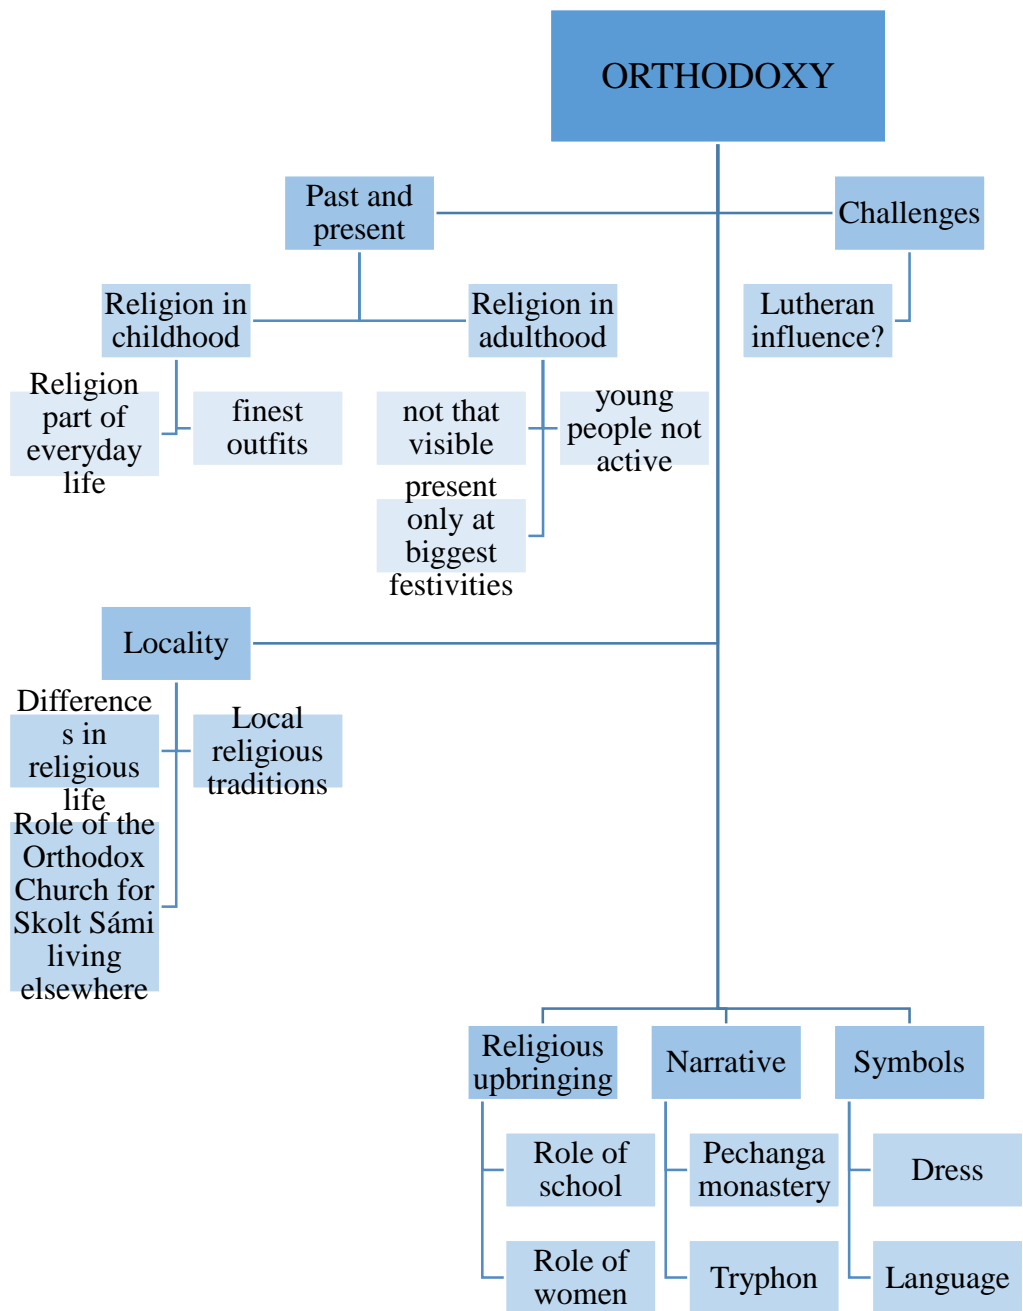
ORTHODOXY

Past and present

Challenges

Religion in childhood

Religion in adulthood

Lutheran influence?

Religion part of everyday life

finest outfits

not that visible

young people not active

present only at biggest festivities

Locality

Differences in religious life

Local religious traditions

Role of the Orthodox Church for Skolt Sámi living elsewhere

Religious upbringing

Narrative

Symbols

Role of school

Pechanga monastery

Dress

Role of women

Tryphon

Language